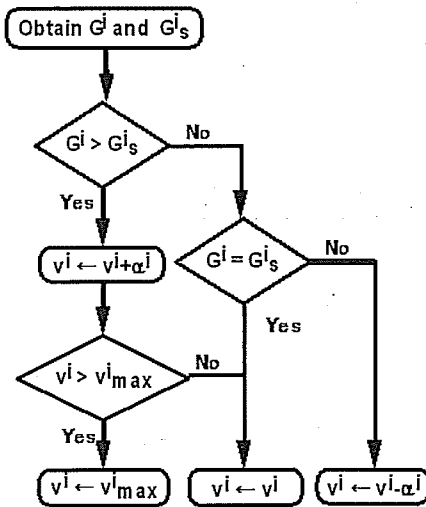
Obtain $G^i$ and $G^i_s$

$G^i > G^i_s$

No

Yes

$v^i \leftarrow v^i + \alpha^i$

$G^i = G^i_s$

No

Yes

$v^i > v^i_{max}$

No

Yes

$v^i \leftarrow v^i_{max}$

$v^i \leftarrow v^i$

$v^i \leftarrow v^i - \alpha^i$